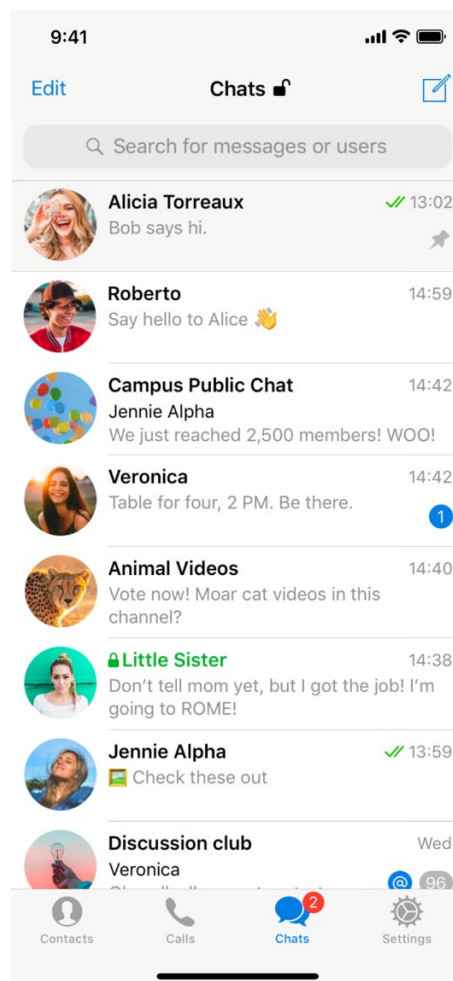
9:41

Edit
Chats

Search for messages or users

Alicia Torreaux
13:02
Bob says hi.

Roberto
14:59
Say hello to Alice 👋

Campus Public Chat
14:42
Jennie Alpha
We just reached 2,500 members! WOO!

Veronica
14:42
Table for four, 2 PM. Be there.
1

Animal Videos
14:40
Vote now! Moar cat videos in this channel?

Little Sister
14:38
Don't tell mom yet, but I got the job! I'm going to ROME!

Jennie Alpha
13:59
🖼️ Check these out

Discussion club
Wed
Veronica
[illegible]
@
96

Contacts
Calls
2
Chats
Settings